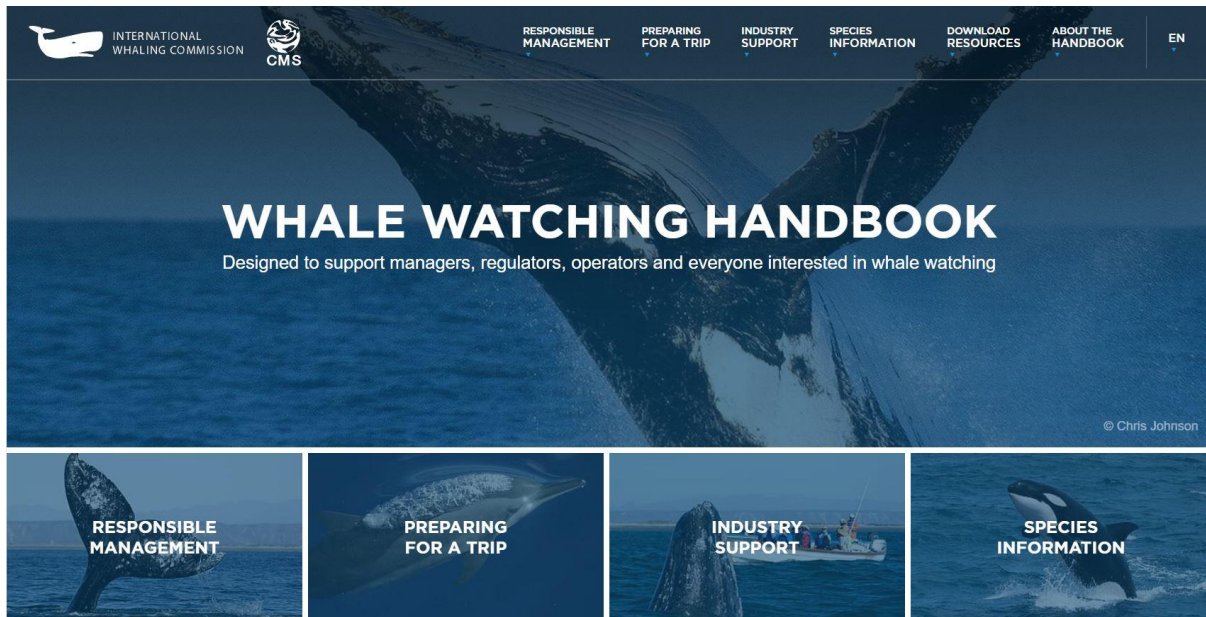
INTERNATIONAL WHALING COMMISSION

CMS

RESPONSIBLE MANAGEMENT

PREPARING FOR A TRIP

INDUSTRY SUPPORT

SPECIES INFORMATION

DOWNLOAD RESOURCES

ABOUT THE HANDBOOK

EN

WHALE WATCHING HANDBOOK

Designed to support managers, regulators, operators and everyone interested in whale watching

© Chris Johnson

RESPONSIBLE MANAGEMENT

PREPARING FOR A TRIP

INDUSTRY SUPPORT

SPECIES INFORMATION